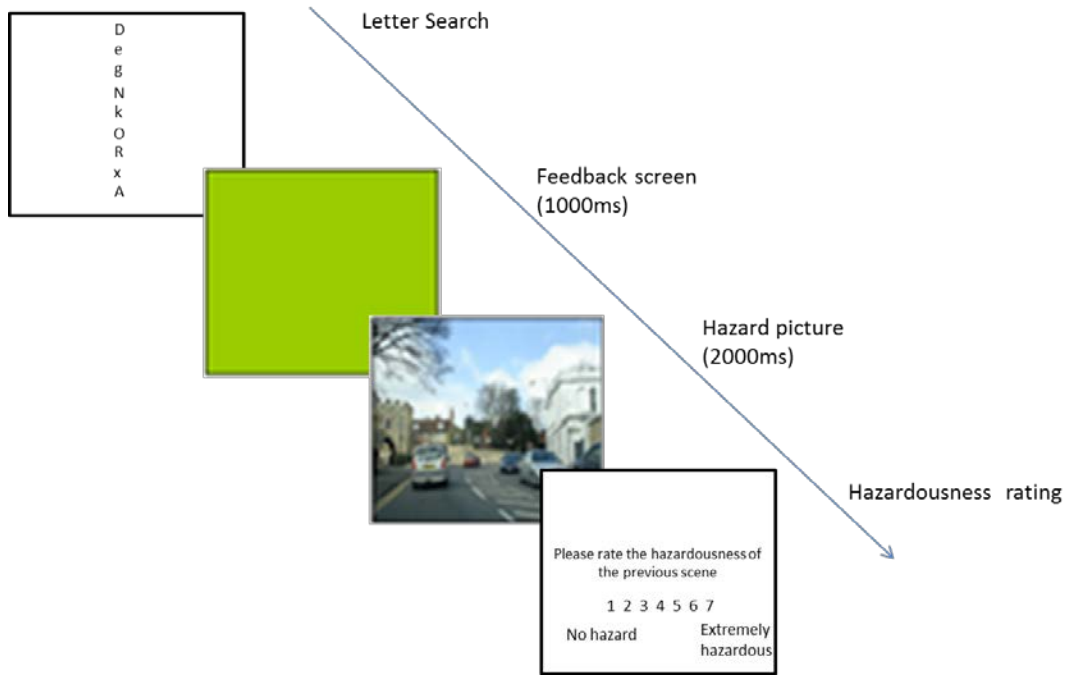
D
e
g
N
k
O
R
x
A

Letter Search

Feedback screen (1000ms)

Hazard picture (2000ms)

Hazardousness rating

Please rate the hazardousness of the previous scene

1 2 3 4 5 6 7

No hazard

Extremely hazardous